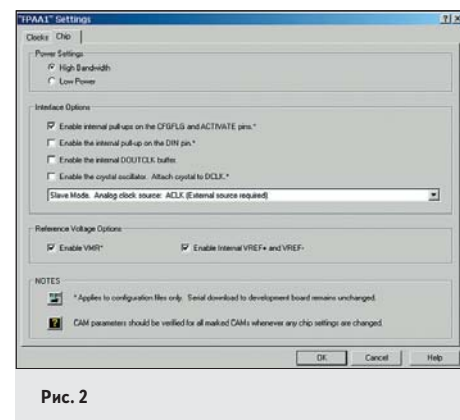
"FPAA1" Settings

?| ×

Clocks | Chip

Power Settings

High Bandwidth

Low Power

Interface Options

Enable internal pull-ups on the CFGFLG and ACTIVATE pins.*

Enable the internal pull-up on the DIN pin.*

Enable the internal DOUTCLK buffer.

Enable the crystal oscillator. Attach crystal to DCLK.*

Slave Mode. Analog clock source: ACLK (External source required)

Reference Voltage Options

Enable VMR*

Enable Internal VREF+ and VREF-

NOTES

* Applies to configuration files only. Serial download to development board remains unchanged.

CAM parameters should be verified for all marked CAMs whenever any chip settings are changed.

OK | Cancel | Help

Рис. 2